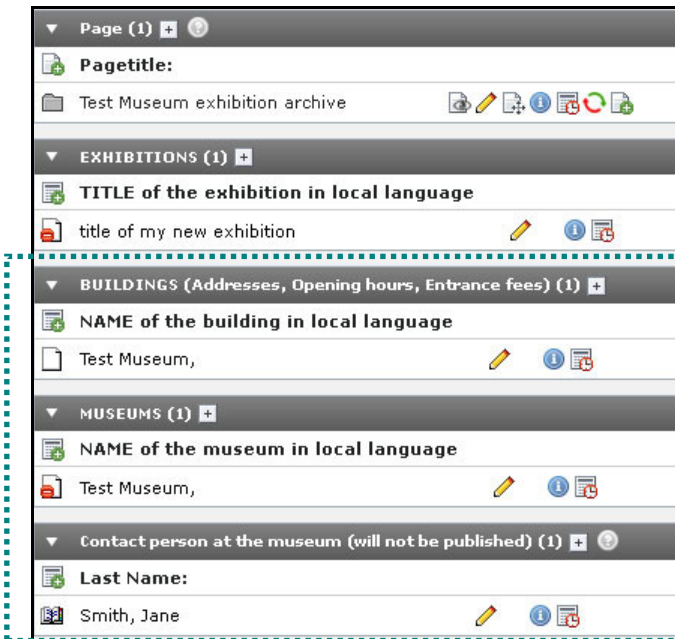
Page (1)

Pagetitle:

Test Museum exhibition archive

EXHIBITIONS (1)

TITLE of the exhibition in local language

title of my new exhibition

BUILDINGS (Addresses, Opening hours, Entrance fees) (1)

NAME of the building in local language

Test Museum,

MUSEUMS (1)

NAME of the museum in local language

Test Museum,

Contact person at the museum (will not be published) (1)

Last Name:

Smith, Jane